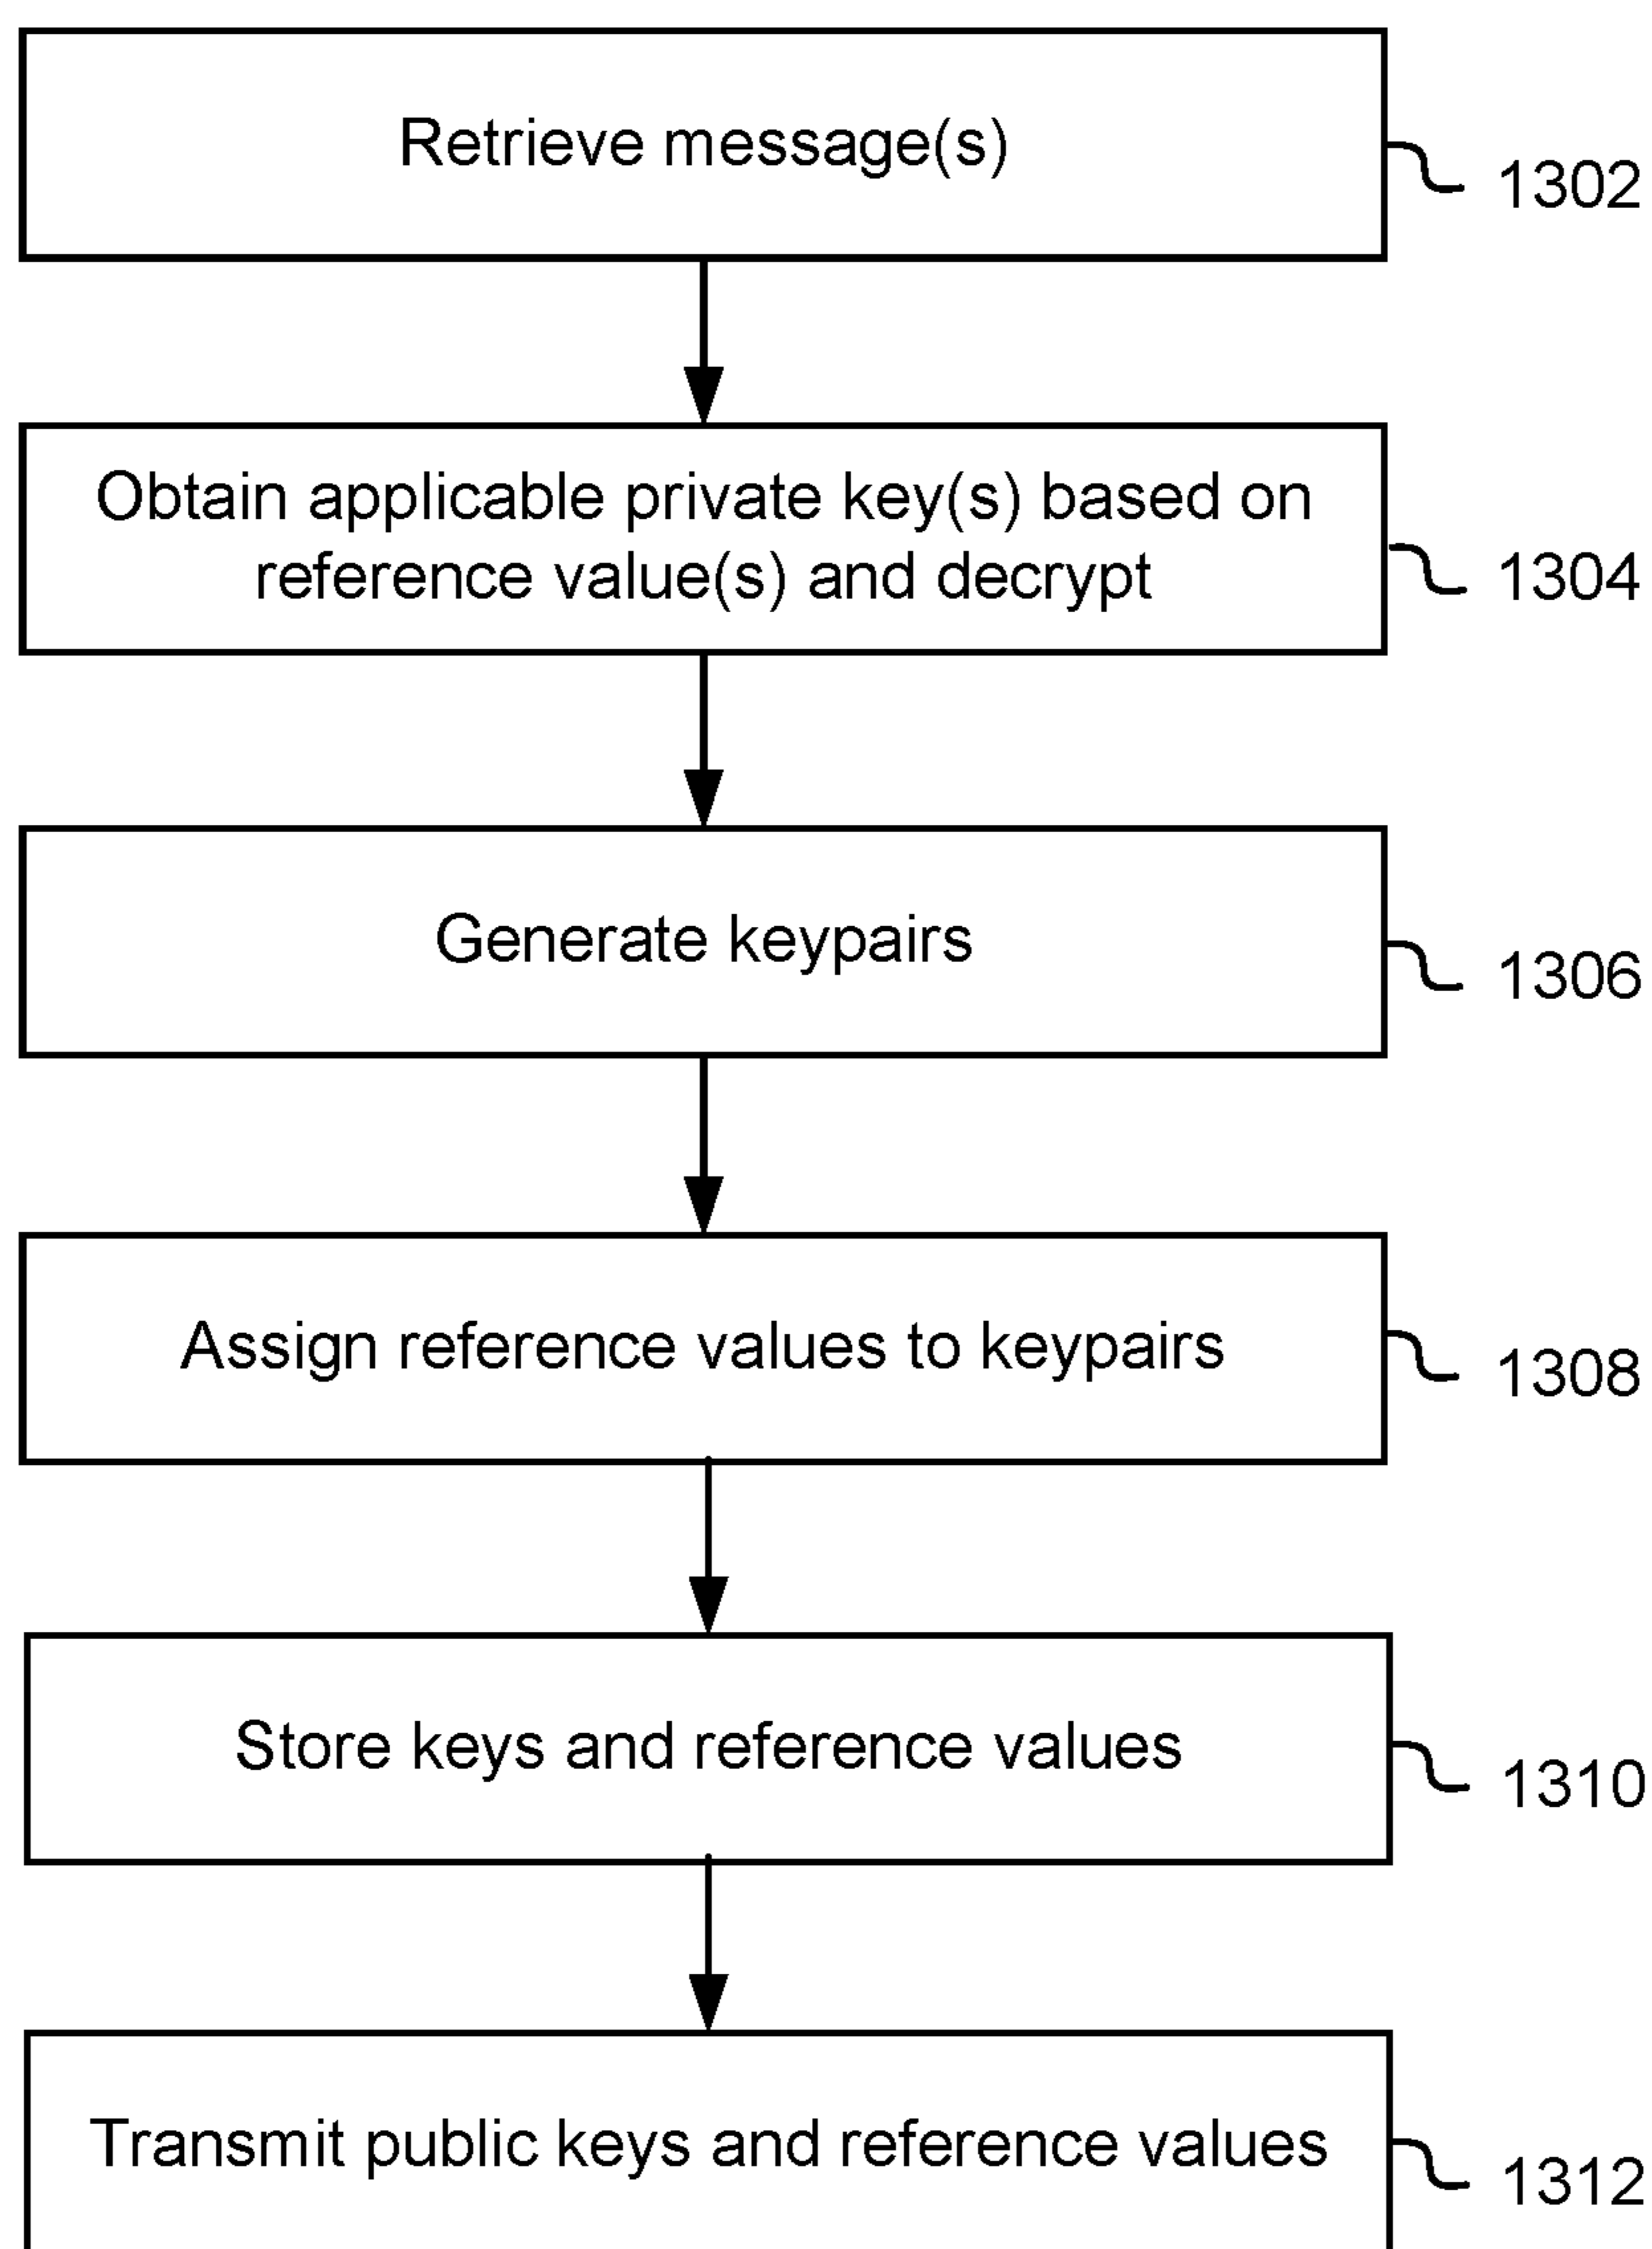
Retrieve message(s)

1302

Obtain applicable private key(s) based on reference value(s) and decrypt

1304

Generate keypairs

1306

Assign reference values to keypairs

1308

Store keys and reference values

1310

Transmit public keys and reference values

1312